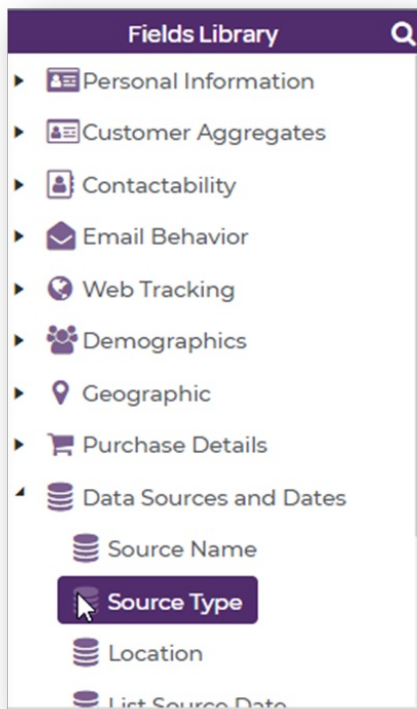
Fields Library

Personal Information

Customer Aggregates

Contactability

Email Behavior

Web Tracking

Demographics

Geographic

Purchase Details

Data Sources and Dates

Source Name

Source Type

Location

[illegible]